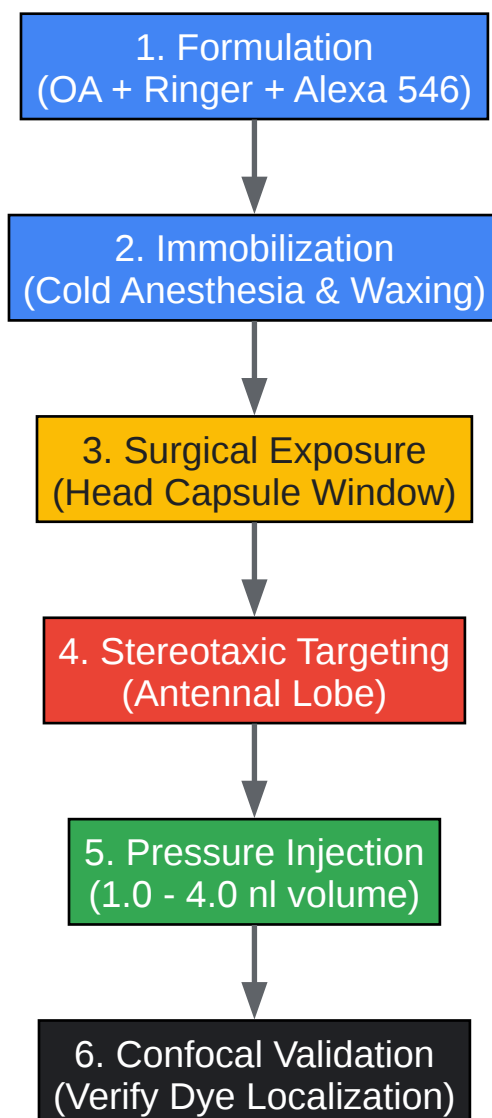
1. Formulation
(OA + Ringer + Alexa 546)

2. Immobilization
(Cold Anesthesia & Waxing)

3. Surgical Exposure
(Head Capsule Window)

4. Stereotaxic Targeting
(Antennal Lobe)

5. Pressure Injection
(1.0 - 4.0 nl volume)

6. Confocal Validation
(Verify Dye Localization)